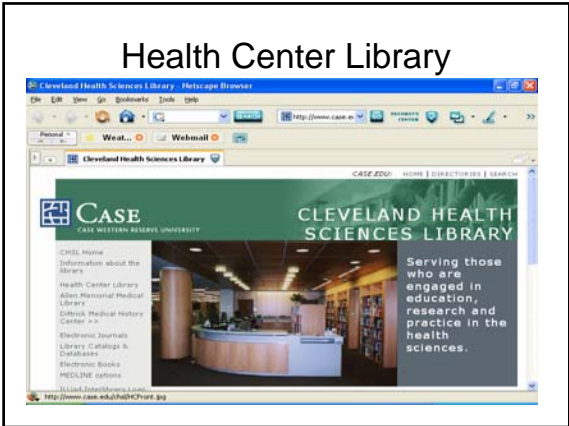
Health Center Library

Cleveland Health Sciences Library - Netscape Browser

File Edit View Go Bookmarks Tools Help

SEARCH

http://www.case.e

Personal

Weat...

Webmail

Cleveland Health Sciences Library

CASE.EDU: HOME | DIRECTORIES | SEARCH

CASE

CASE WESTERN RESERVE UNIVERSITY

CLEVELAND HEALTH SCIENCES LIBRARY

CHSL Home

Information about the libraries

Health Center Library

Allen Memorial Medical Library

Dittrick Medical History Center >>

Electronic Journals

Library Catalogs & Databases

Electronic Books

MEDLINE options

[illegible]

Serving those who are engaged in education, research and practice in the health sciences.

http://www.case.edu/chsl/HCFront.jpg